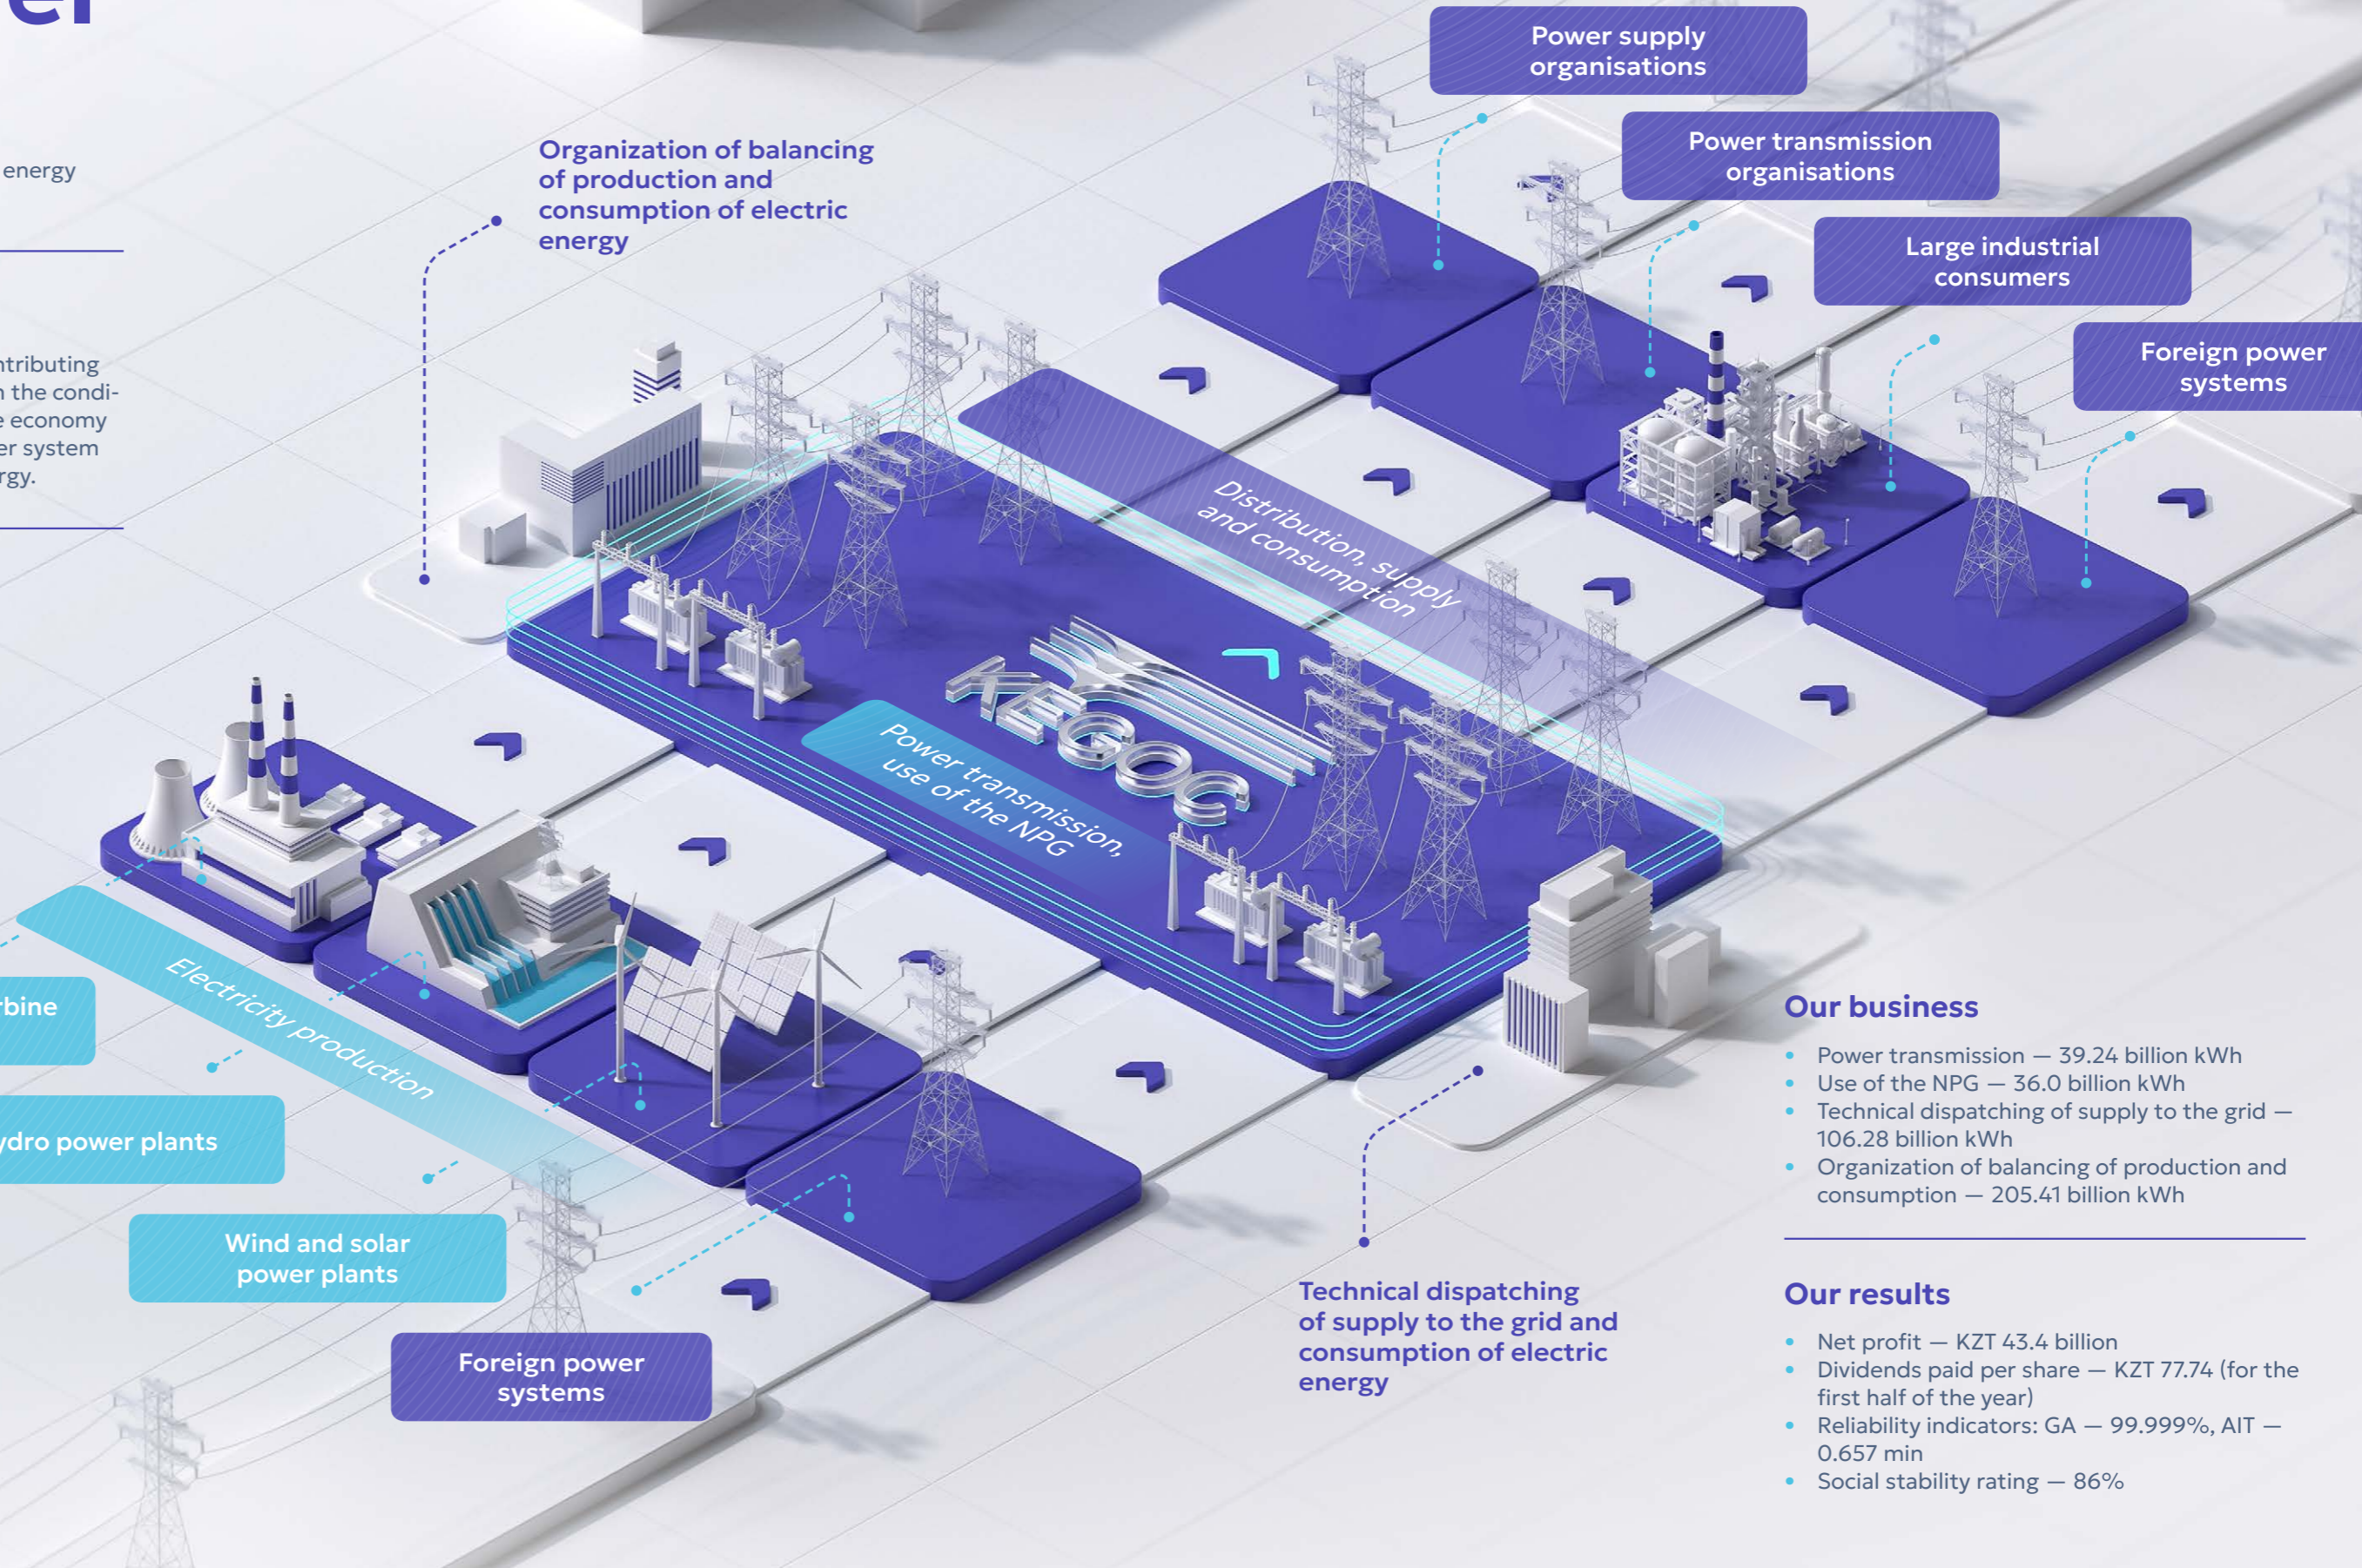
el

energy

ntributing n the condie economy er system rgy.

Organization of balancing of production and consumption of electric energy

Power supply organisations

Power transmission organisations

Large industrial consumers

Foreign power systems

Distribution, supply and consumption

KEGOC

Power transmission, use of the NPG

Electricity production

rbine

ydro power plants

Wind and solar power plants

Foreign power systems

Technical dispatching of supply to the grid and consumption of electric energy

Our business

- Power transmission — 39.24 billion kWh
- Use of the NPG — 36.0 billion kWh
- Technical dispatching of supply to the grid — 106.28 billion kWh
- Organization of balancing of production and consumption — 205.41 billion kWh

Our results

- Net profit — KZT 43.4 billion
- Dividends paid per share — KZT 77.74 (for the first half of the year)
- Reliability indicators: GA — 99.999%, AIT — 0.657 min
- Social stability rating — 86%